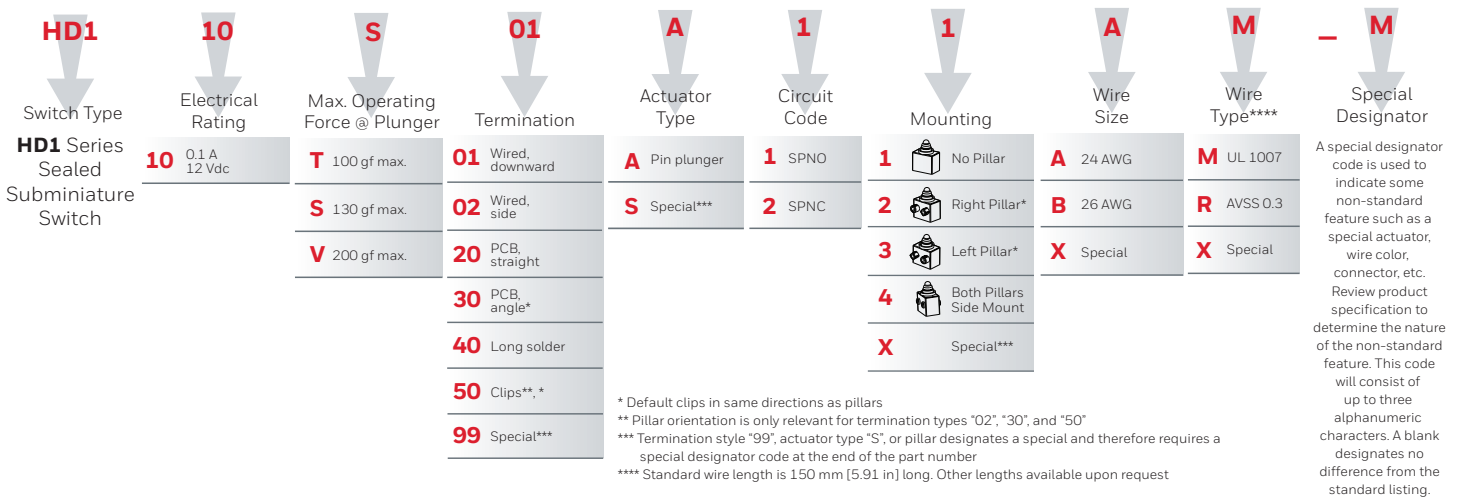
HD1 10 S 01 A 1 1 A M _ M

Switch Type

**HD1** Series Sealed Subminiature Switch

Electrical Rating

| | |
|---|---|
| 10 | 0.1 A 12 Vdc |

Max. Operating Force @ Plunger

| | |
|---|---|
| T | 100 gf max. |
| S | 130 gf max. |
| V | 200 gf max. |

Termination

| | |
|---|---|
| 01 | Wired, downward |
| 02 | Wired, side |
| 20 | PCB, straight |
| 30 | PCB, angle* |
| 40 | Long solder |
| 50 | Clips**, * |
| 99 | Special*** |

Actuator Type

| | |
|---|---|
| A | Pin plunger |
| S | Special*** |

Circuit Code

| | |
|---|---|
| 1 | SPNO |
| 2 | SPNC |

Mounting

| | |
|---|---|
| 1 | No Pillar |
| 2 | Right Pillar* |
| 3 | Left Pillar* |
| 4 | Both Pillars Side Mount |
| X | Special*** |

Wire Size

| | |
|---|---|
| A | 24 AWG |
| B | 26 AWG |
| X | Special |

Wire Type****

| | |
|---|---|
| M | UL 1007 |
| R | AVSS 0.3 |
| X | Special |

Special Designator

A special designator code is used to indicate some non-standard feature such as a special actuator, wire color, connector, etc. Review product specification to determine the nature of the non-standard feature. This code will consist of up to three alphanumeric characters. A blank designates no difference from the standard listing.

* Default clips in same directions as pillars
** Pillar orientation is only relevant for termination types "02", "30", and "50"
*** Termination style "99", actuator type "S", or pillar designates a special and therefore requires a special designator code at the end of the part number
**** Standard wire length is 150 mm [5.91 in] long. Other lengths available upon request